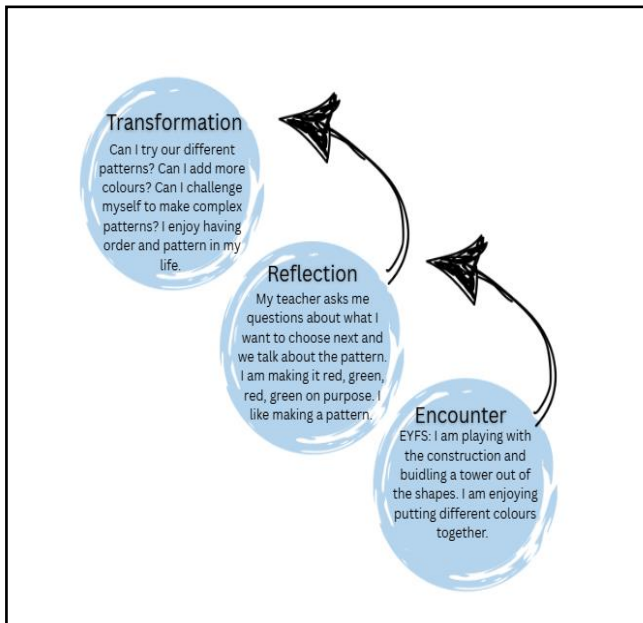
Transformation
Can I try our different patterns? Can I add more colours? Can I challenge myself to make complex patterns? I enjoy having order and pattern in my life.

Reflection
My teacher asks me questions about what I want to choose next and we talk about the pattern. I am making it red, green, red, green on purpose. I like making a pattern.

Encounter
EYFS: I am playing with the construction and buidling a tower out of the shapes. I am enjoying putting different colours together.